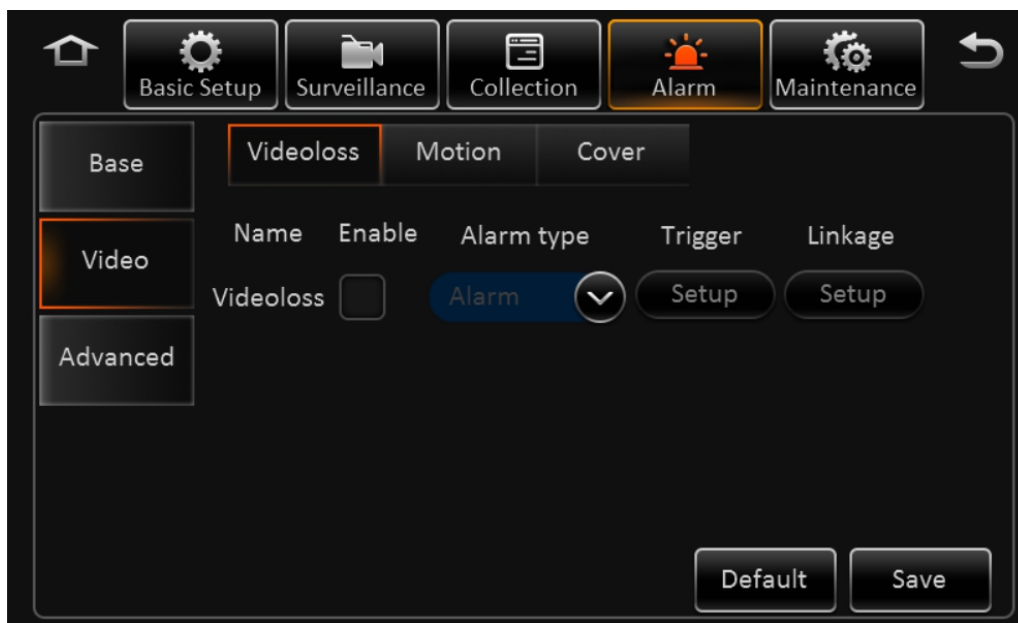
Basic Setup
Surveillance
Collection
Alarm
Maintenance

Base
Video
Advanced

Videoloss
Motion
Cover

| Name | Enable | Alarm type | Trigger | Linkage |
|---|---|---|---|---|
| Videoloss | | Alarm | Setup | Setup |

Default
Save